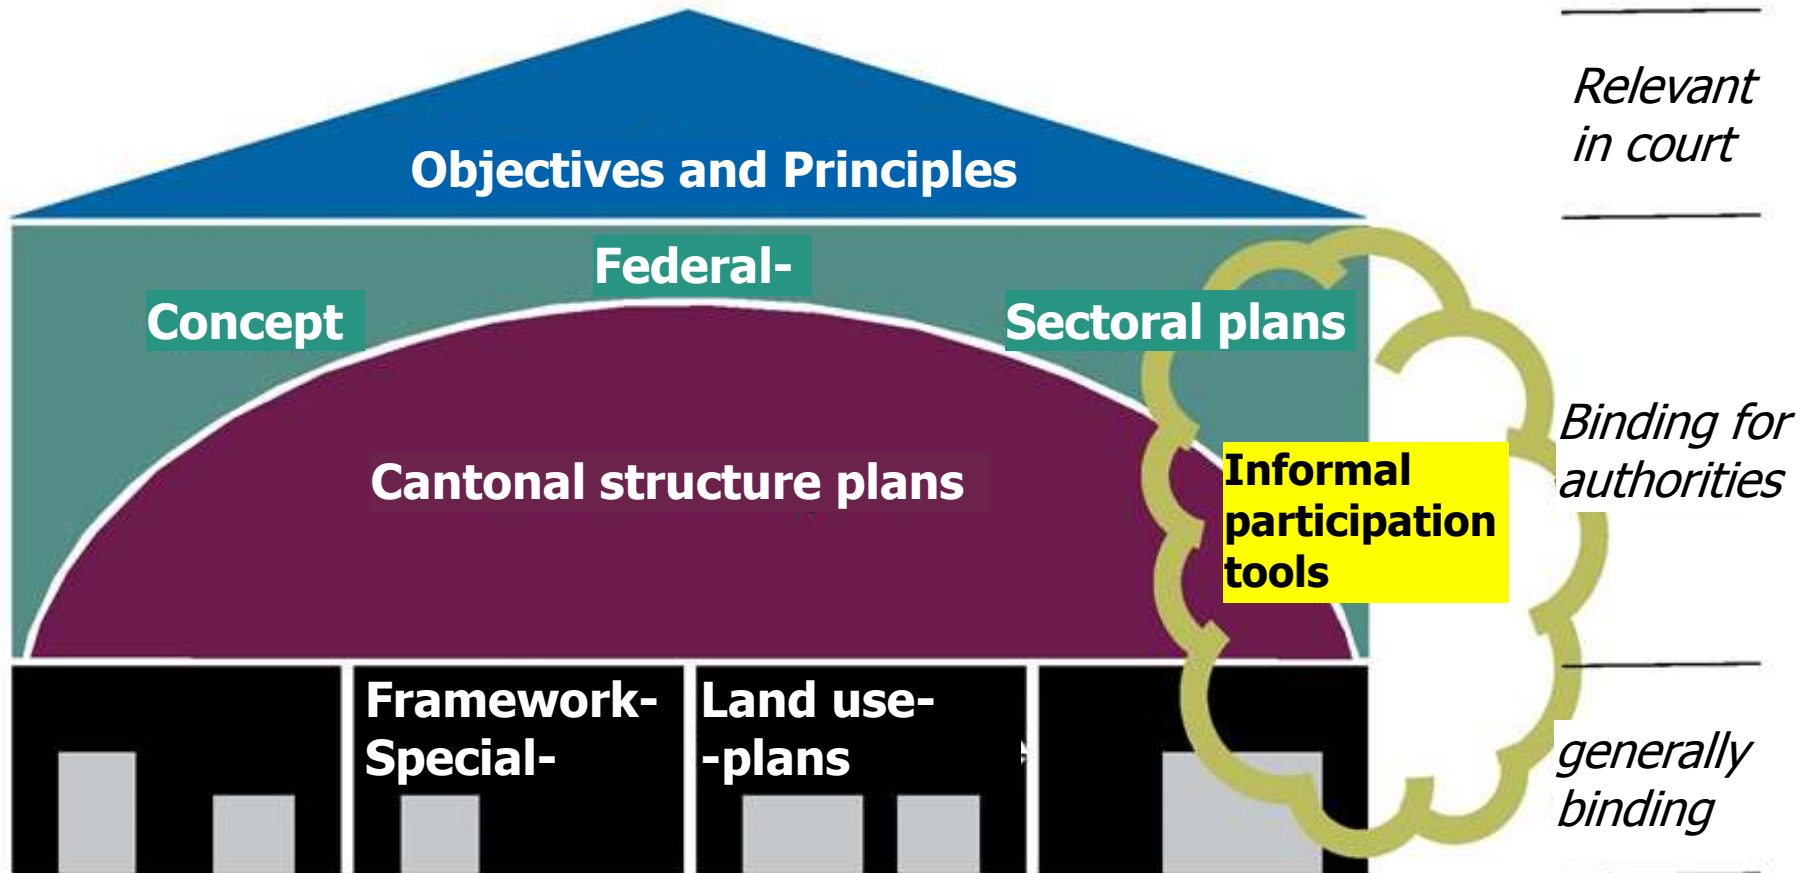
Objectives and Principles

Federal-

Concept

Sectoral plans

Cantonal structure plans

Informal participation tools

Framework-
Special-

Land use-
-plans

Relevant in court

Binding for authorities

generally binding